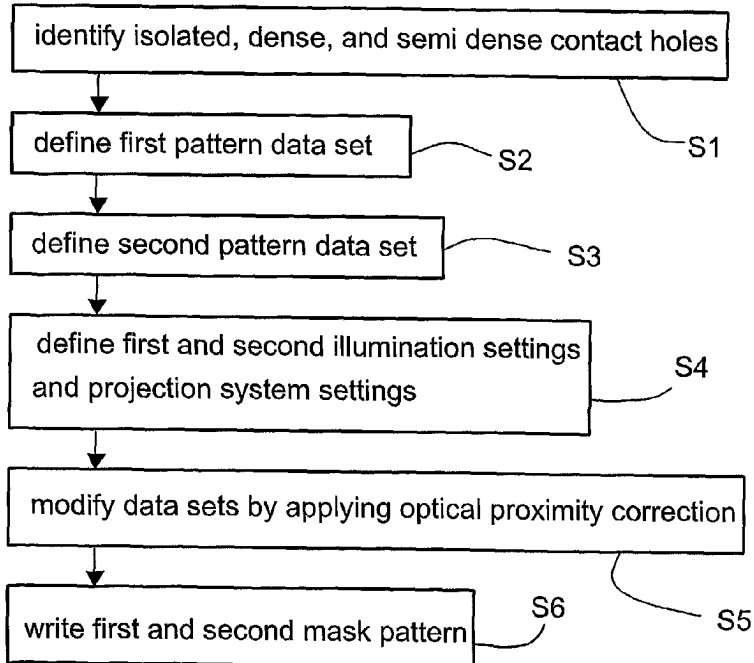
identify isolated, dense, and semi dense contact holes

S1

define first pattern data set

S2

define second pattern data set

S3

define first and second illumination settings and projection system settings

S4

modify data sets by applying optical proximity correction

S5

write first and second mask pattern

S6